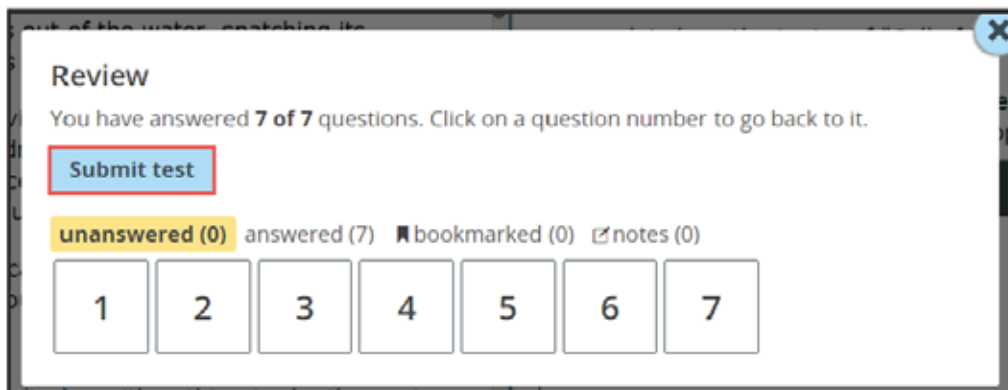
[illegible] out of the water, snatching its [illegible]

Review

You have answered **7 of 7** questions. Click on a question number to go back to it.

Submit test

unanswered (0) answered (7) bookmarked (0) notes (0)

1 2 3 4 5 6 7